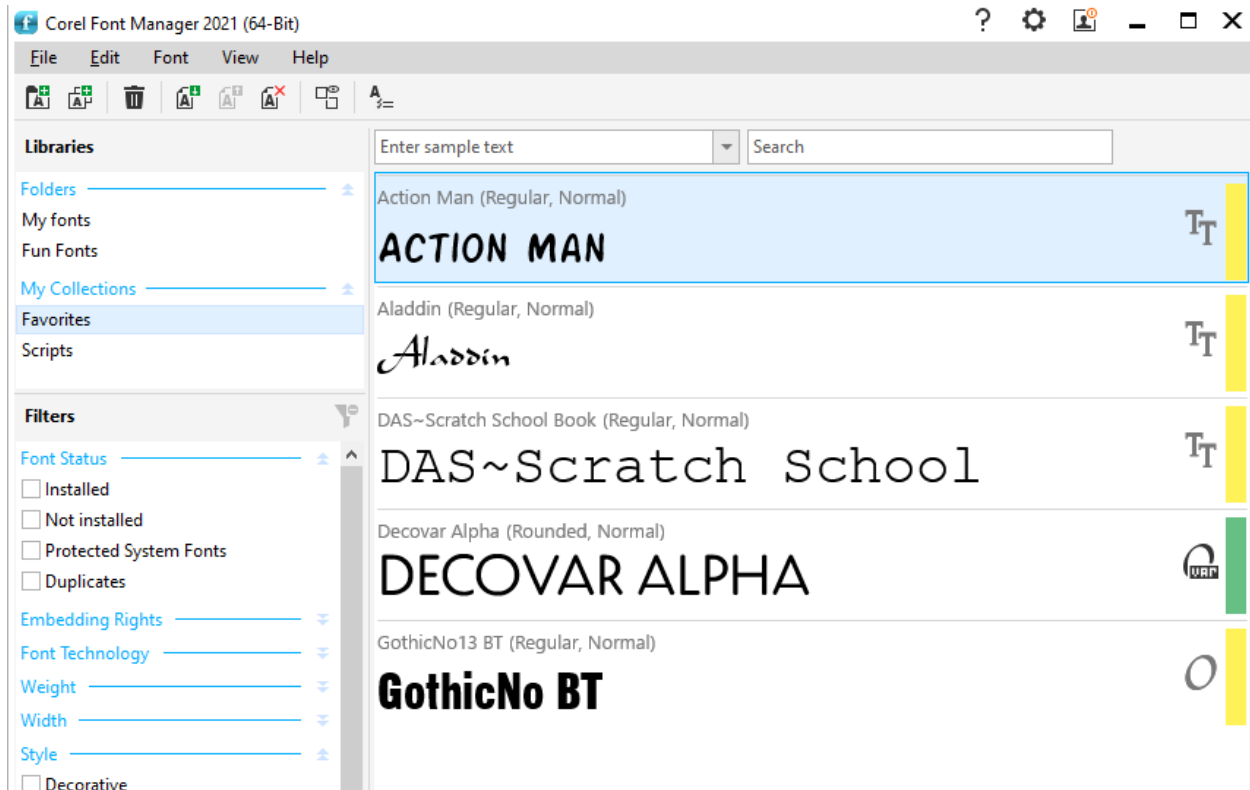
Corel Font Manager 2021 (64-Bit)

File Edit Font View Help

Libraries

Folders

My fonts

Fun Fonts

My Collections

Favorites

Scripts

Filters

Font Status

Installed

Not installed

Protected System Fonts

Duplicates

Embedding Rights

Font Technology

Weight

Width

Style

Decorative

Enter sample text

Search

Action Man (Regular, Normal)

ACTION MAN

Aladdin (Regular, Normal)

Aladdin

DAS~Scratch School Book (Regular, Normal)

DAS~Scratch School

Decovar Alpha (Rounded, Normal)

DECOVAR ALPHA

VAR

GothicNo13 BT (Regular, Normal)

GothicNo BT